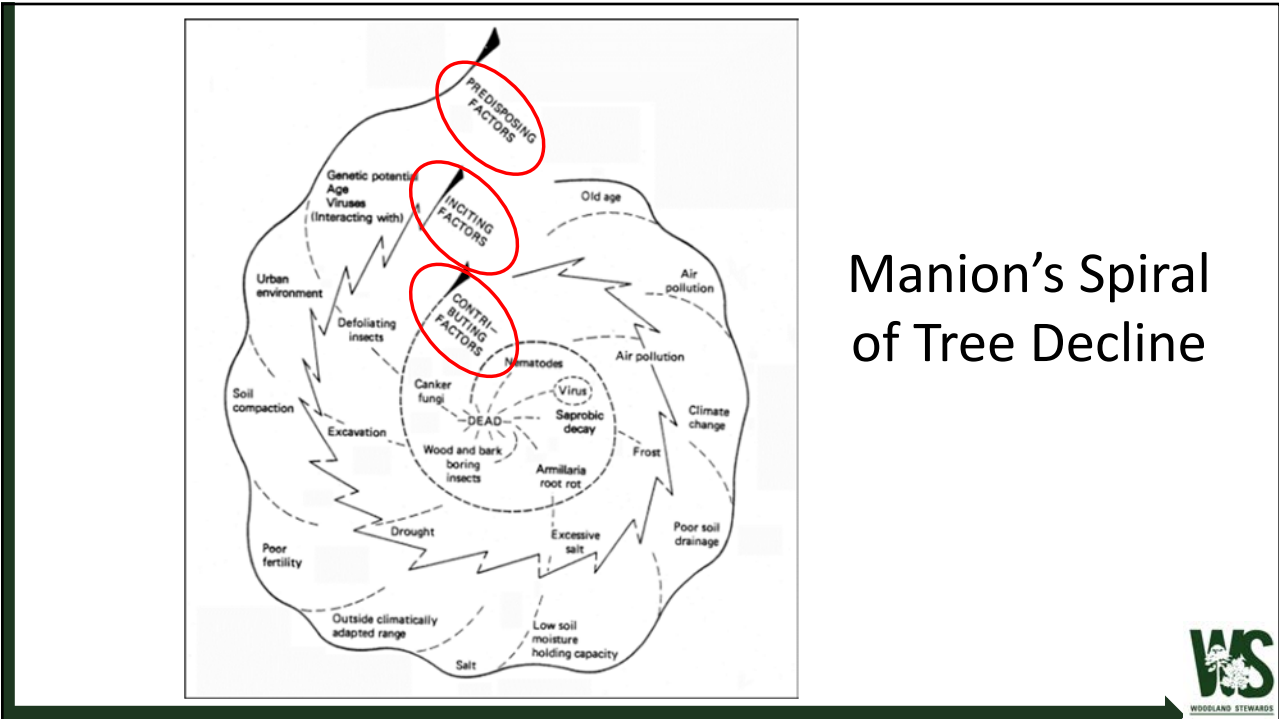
PREDISPOSING FACTORS

INCITING FACTORS

CONTRI-BUTING FACTORS

Genetic potential
Age
Viruses
(Interacting with)

Old age

Urban environment

Defoliating insects

Air pollution

Nematodes

Air pollution

Canker fungi

Virus

Soil compaction

DEAD

Saprobic decay

Climate change

Excavation

Wood and bark boring insects

Armillaria root rot

Frost

Drought

Excessive salt

Poor soil drainage

Poor fertility

Outside climatically adapted range

Low soil moisture holding capacity

Salt

Manion's Spiral of Tree Decline

WS
WOODLAND STEWARDS